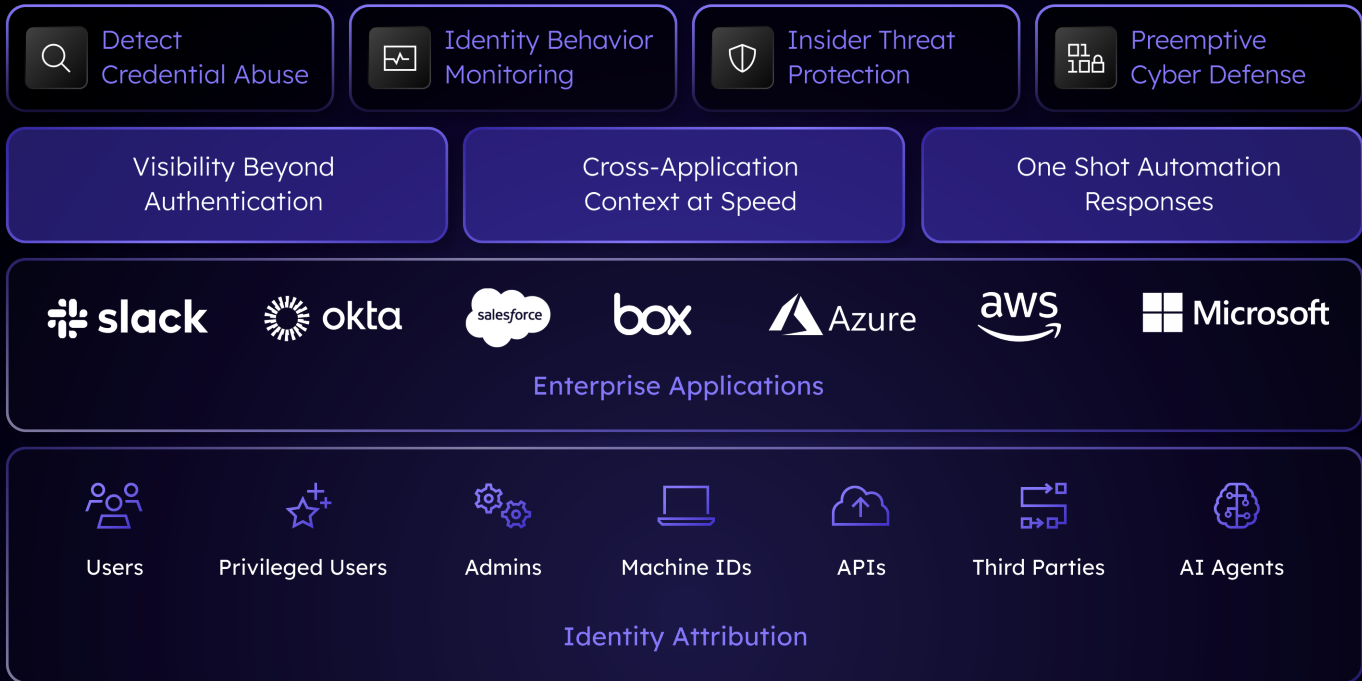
Detect Credential Abuse

Identity Behavior Monitoring

Insider Threat Protection

Preemptive Cyber Defense

Visibility Beyond Authentication

Cross-Application Context at Speed

One Shot Automation Responses

slack

okta

salesforce

box

Azure

aws

Microsoft

Enterprise Applications

Users

Privileged Users

Admins

Machine IDs

APIs

Third Parties

AI Agents

Identity Attribution